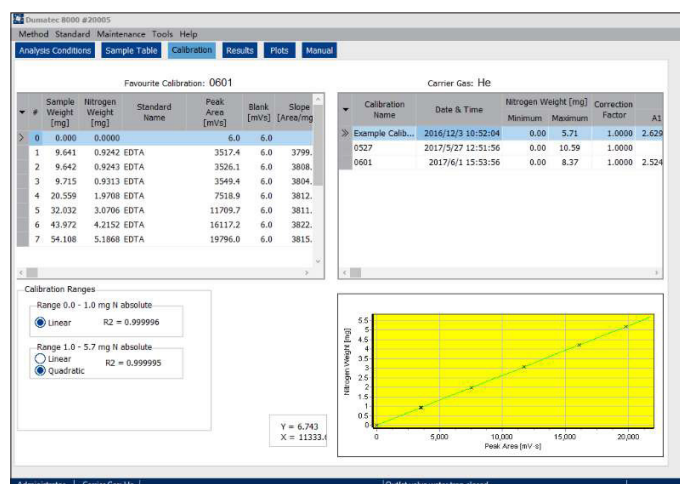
Dumatec 8000 #20005

Method Standard Maintenance Tools Help

Analysis Conditions | Sample Table | Calibration | Results | Plots | Manual

Favourite Calibration: 0601

| # | Sample Weight [mg] | Nitrogen Weight [mg] | Standard Name | Peak Area [mVs] | Blank [mVs] | Slope [Area/mg |
|---|---|---|---|---|---|---|
| 0 | 6.000 | 0.0000 | | 6.0 | 6.0 | |
| 1 | 9.641 | 0.9242 | EDTA | 3517.4 | 6.0 | 3799. |
| 2 | 9.642 | 0.9243 | EDTA | 3526.1 | 6.0 | 3808. |
| 3 | 9.715 | 0.9313 | EDTA | 3549.4 | 6.0 | 3804. |
| 4 | 20.559 | 1.9708 | EDTA | 7518.9 | 6.0 | 3812. |
| 5 | 32.032 | 3.0706 | EDTA | 11709.7 | 6.0 | 3811. |
| 6 | 43.972 | 4.2152 | EDTA | 16117.2 | 6.0 | 3822. |
| 7 | 54.108 | 5.1868 | EDTA | 19796.0 | 6.0 | 3815. |

Carrier Gas: He

| Calibration Name | Date & Time | Nitrogen Weight [mg] Minimum | Maximum | Correction Factor | A1 |
|---|---|---|---|---|---|
| Example Calib... | 2016/12/3 10:52:04 | 0.00 | 5.71 | 1.0000 | 2.629 |
| 0527 | 2017/5/27 12:51:56 | 0.00 | 10.59 | 1.0000 | |
| 0601 | 2017/6/1 15:53:56 | 0.00 | 8.37 | 1.0000 | 2.524 |

Calibration Ranges

Range 0.0 - 1.0 mg N absolute
Linear R2 = 0.999996

Range 1.0 - 5.7 mg N absolute
Linear
Quadratic R2 = 0.999995

Y = 6.743
X = 11333.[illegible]

Nitrogen Weight [mg]
5.5 5 4.5 4 3.5 3 2.5 2 1.5 1 0.5 0
0 5,000 10,000 15,000 20,000
Peak Area [mV·s]

Administrator | Carrier Gas: He | Outlet valve protection closed